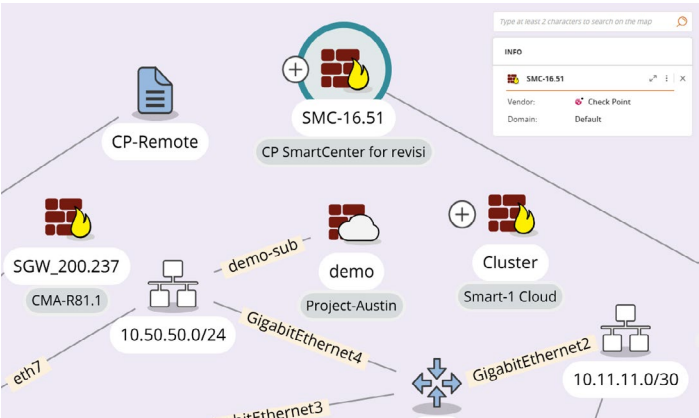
Type at least 2 characters to search on the map

INFO

SMC-16.51

Vendor: Check Point

Domain: Default

SMC-16.51

CP SmartCenter for revisi

CP-Remote

SGW_200.237

CMA-R81.1

demo-sub

demo

Project-Austin

Cluster

Smart-1 Cloud

10.50.50.0/24

GigabitEthernet4

GigabitEthernet2

10.11.11.0/30

eth7

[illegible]bitEthernet3